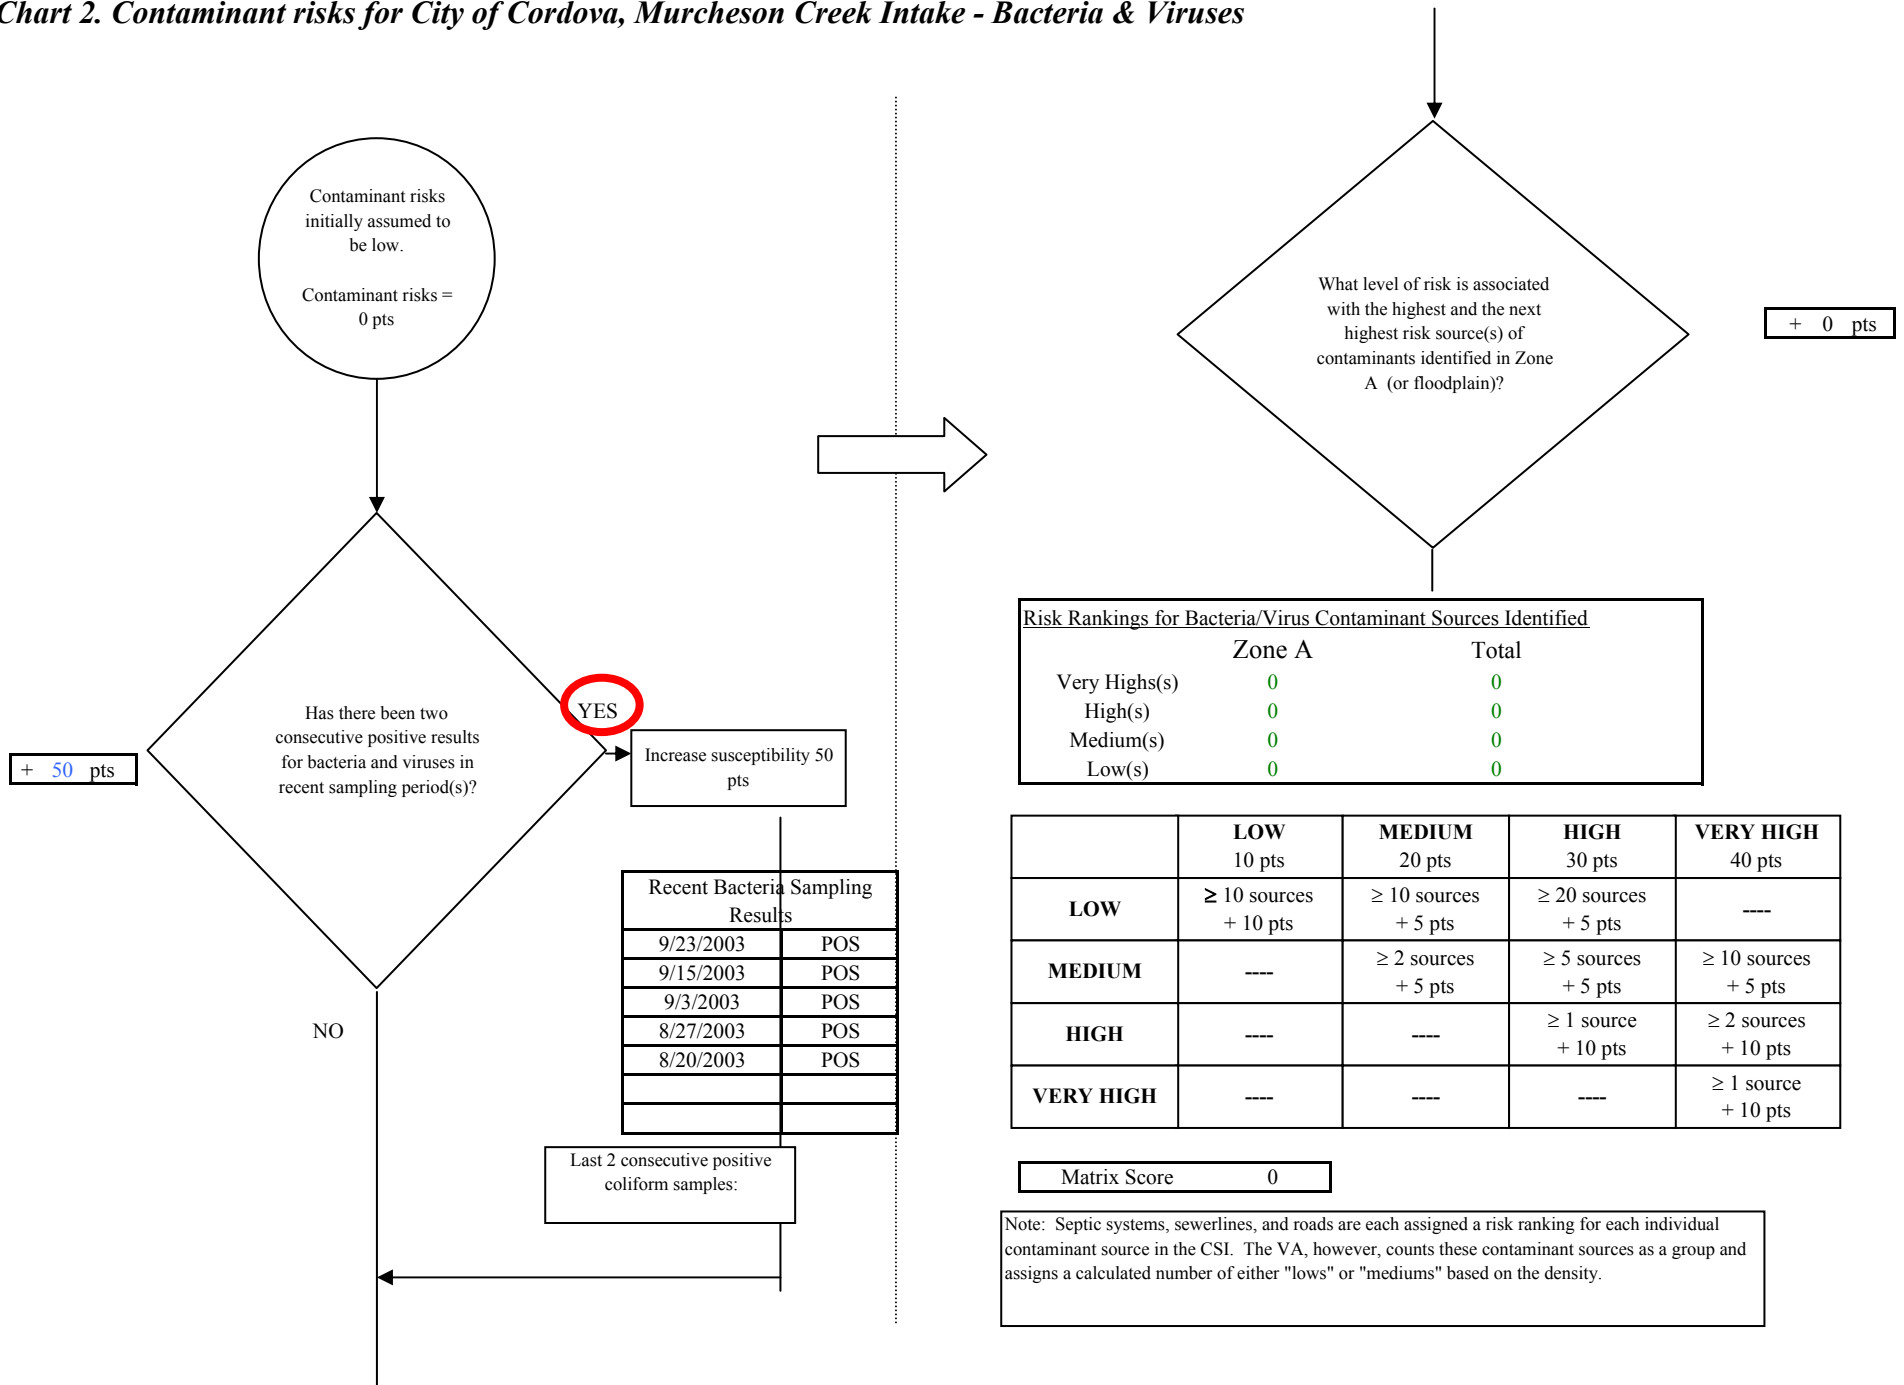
Chart 2. Contaminant risks for City of Cordova, Murcheson Creek Intake - Bacteria & Viruses

Contaminant risks initially assumed to be low.

Contaminant risks = 0 pts

Has there been two consecutive positive results for bacteria and viruses in recent sampling period(s)?

YES

Increase susceptibility 50 pts

+ 50 pts

NO

| Recent Bacteria Sampling Results | |
|---|---|
| 9/23/2003 | POS |
| 9/15/2003 | POS |
| 9/3/2003 | POS |
| 8/27/2003 | POS |
| 8/20/2003 | POS |
| | |
| | |

Last 2 consecutive positive coliform samples:

What level of risk is associated with the highest and the next highest risk source(s) of contaminants identified in Zone A (or floodplain)?

+ 0 pts

Risk Rankings for Bacteria/Virus Contaminant Sources Identified

| | Zone A | Total |
|---|---|---|
| Very Highs(s) | 0 | 0 |
| High(s) | 0 | 0 |
| Medium(s) | 0 | 0 |
| Low(s) | 0 | 0 |

| | LOW 10 pts | MEDIUM 20 pts | HIGH 30 pts | VERY HIGH 40 pts |
|---|---|---|---|---|
| LOW | ≥ 10 sources + 10 pts | ≥ 10 sources + 5 pts | ≥ 20 sources + 5 pts | ---- |
| MEDIUM | ---- | ≥ 2 sources + 5 pts | ≥ 5 sources + 5 pts | ≥ 10 sources + 5 pts |
| HIGH | ---- | ---- | ≥ 1 source + 10 pts | ≥ 2 sources + 10 pts |
| VERY HIGH | ---- | ---- | ---- | ≥ 1 source + 10 pts |

Matrix Score 0

Note: Septic systems, sewerlines, and roads are each assigned a risk ranking for each individual contaminant source in the CSI. The VA, however, counts these contaminant sources as a group and assigns a calculated number of either "lows" or "mediums" based on the density.